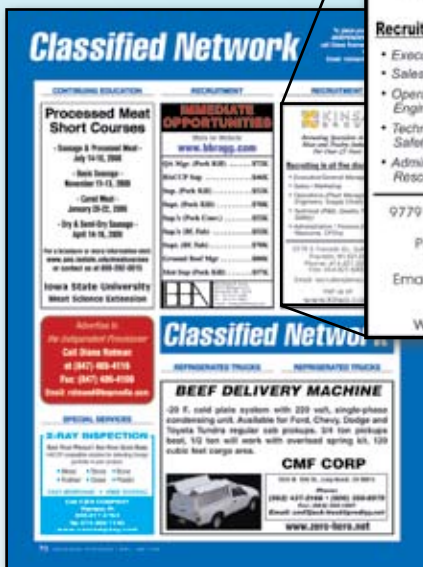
Classified Network

CONTINUING EDUCATION

Processed Meat Short Courses

- Sausage & Processed Meat - July 14-18, 2008

- Basic Sausage - November 11-13, 2008

- Cured Meat - January 20-22, 2009

- Dry & Semi-Dry Sausage - April 14-16, 2009

Iowa State University
Meat Science Extension

RECRUITMENT

IMMEDIATE OPPORTUNITIES

www.hbrspg.com

RECRUITMENT

Recruit

• Execu
• Sales
• Opera Engin
• Techn Safet
• Admin Reso

9779

P

Ema

W

Advertise in the Independent Processor
Call Diane Rotman
at (847) 405-4110
Fax: (847) 405-4100
Email: rotman@sosland.com

SPECIAL SERVICES

X-RAY INSPECTION

Classified Network

REFRIGERATED TRUCKS

REFRIGERATED TRUCKS

BEEF DELIVERY MACHINE

-20 F. cold plate system with 220 volt, single-phase condensing unit. Available for Ford, Chevy, Dodge and Toyota Tundra regular cab pickups. 3/4 ton pickups best, 1/2 ton will work with overload spring kit. 120 cubic feet cargo area.

CMF CORP

www.zero-zero.net